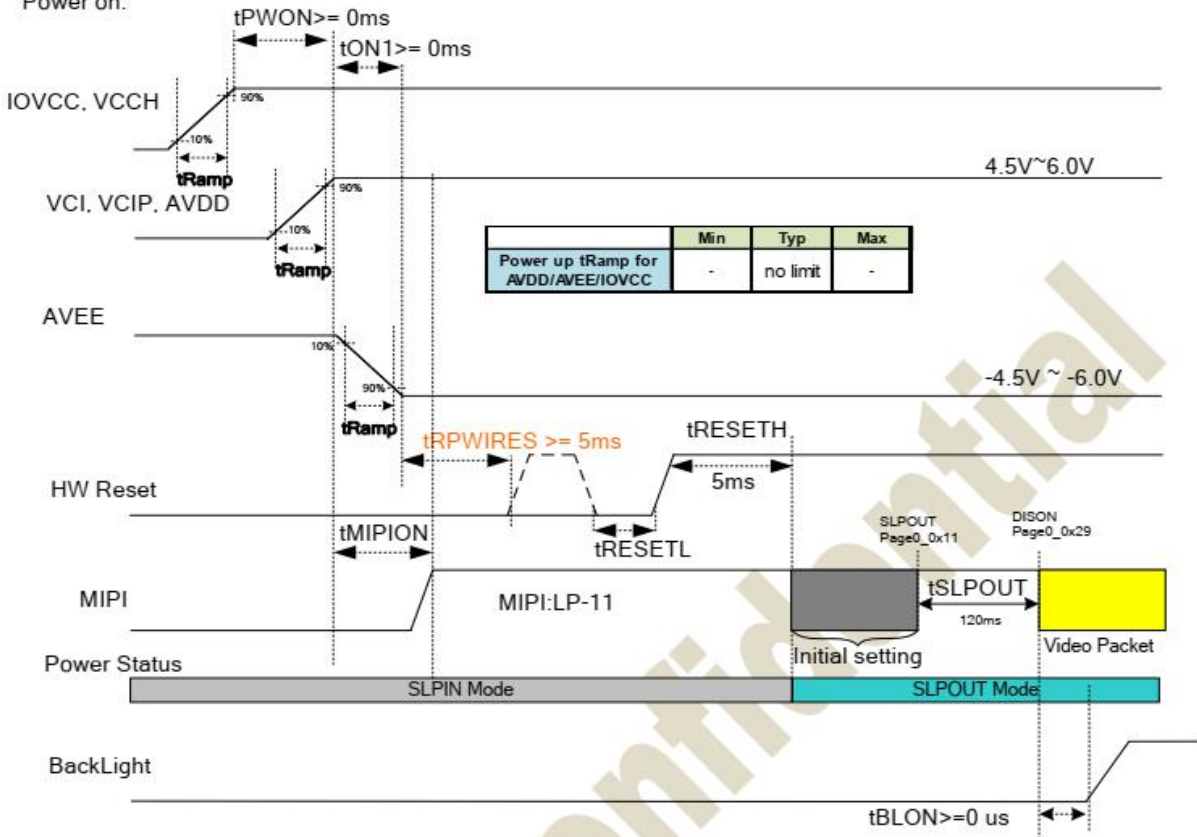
Power on:

tPWON>= 0ms

tON1>= 0ms

IOVCC, VCCH

90%

10%

tRamp

4.5V~6.0V

VCI, VCIP, AVDD

90%

10%

tRamp

| | Min | Typ | Max |
|---|---|---|---|
| Power up tRamp for AVDD/AVEE/IOVCC | - | no limit | - |

AVEE

10%

90%

-4.5V ~ -6.0V

tRamp

tRPWIRES >= 5ms

tRESETH

5ms

HW Reset

tRESETL

tMIPION

SLPOUT Page0_0x11

DISON Page0_0x29

MIPI

MIPI:LP-11

tSLPOUT

120ms

Initial setting

Video Packet

Power Status

SLPIN Mode

SLPOUT Mode

BackLight

tBLON>=0 us

Confidential